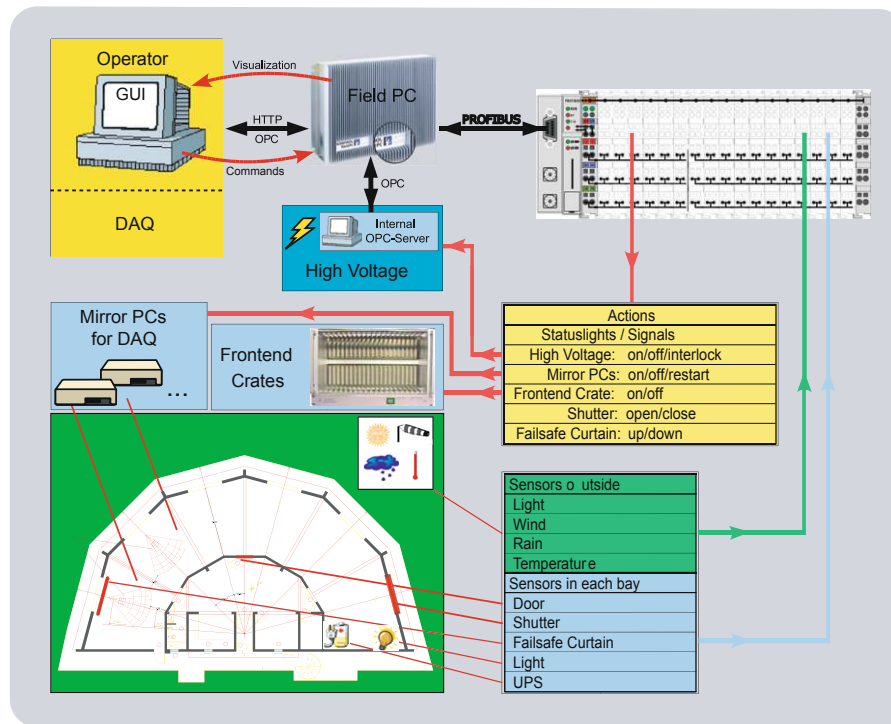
Operator

GUI

DAQ

Visualization

HTTP

OPC

Commands

Field PC

PROFIBUS

OPC

Internal OPC-Server

High Voltage

Mirror PCs for DAQ

...

Frontend Crates

| Actions |
|---|
| Statuslights / Signals |
| High Voltage: on/off/interlock |
| Mirror PCs: on/off/restart |
| Frontend Crate: on/off |
| Shutter: open/close |
| Failsafe Curtain: up/down |

| Sensors o utside |
|---|
| Light |
| Wind |
| Rain |
| Temperatur e |

| Sensors in each bay |
|---|
| Door |
| Shutter |
| Failsafe Curtain |
| Light |
| UPS |